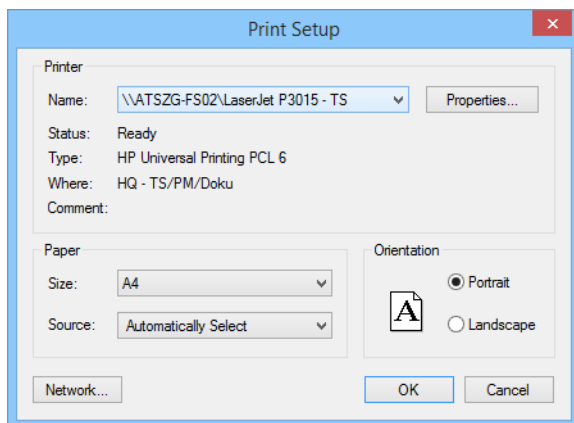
Print Setup

Printer

Name: \\ATSZG-FS02\LaserJet P3015 - TS

Properties...

Status: Ready

Type: HP Universal Printing PCL 6

Where: HQ - TS/PM/Doku

Comment:

Paper

Size: A4

Source: Automatically Select

Orientation

A

Portrait

Landscape

Network...

OK

Cancel